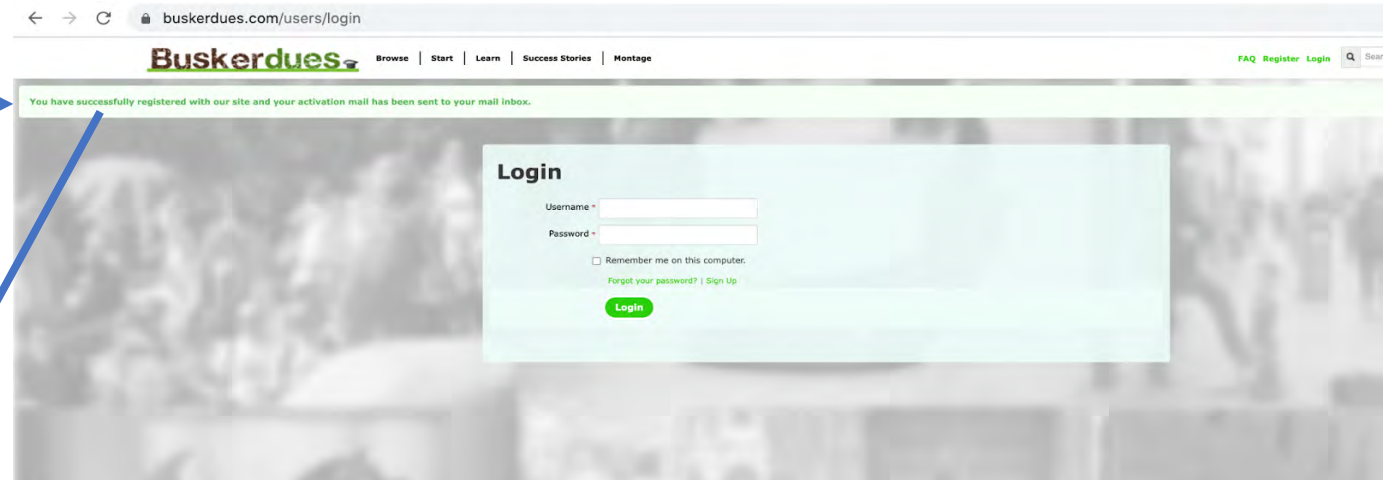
buskerdues.com/users/login

Buskerdues

Browse | Start | Learn | Success Stories | Montage

FAQ Register Login Sear

You have successfully registered with our site and your activation mail has been sent to your mail inbox.

Login

Username *

Password *

Remember me on this computer.

Forgot your password? | Sign Up

Login